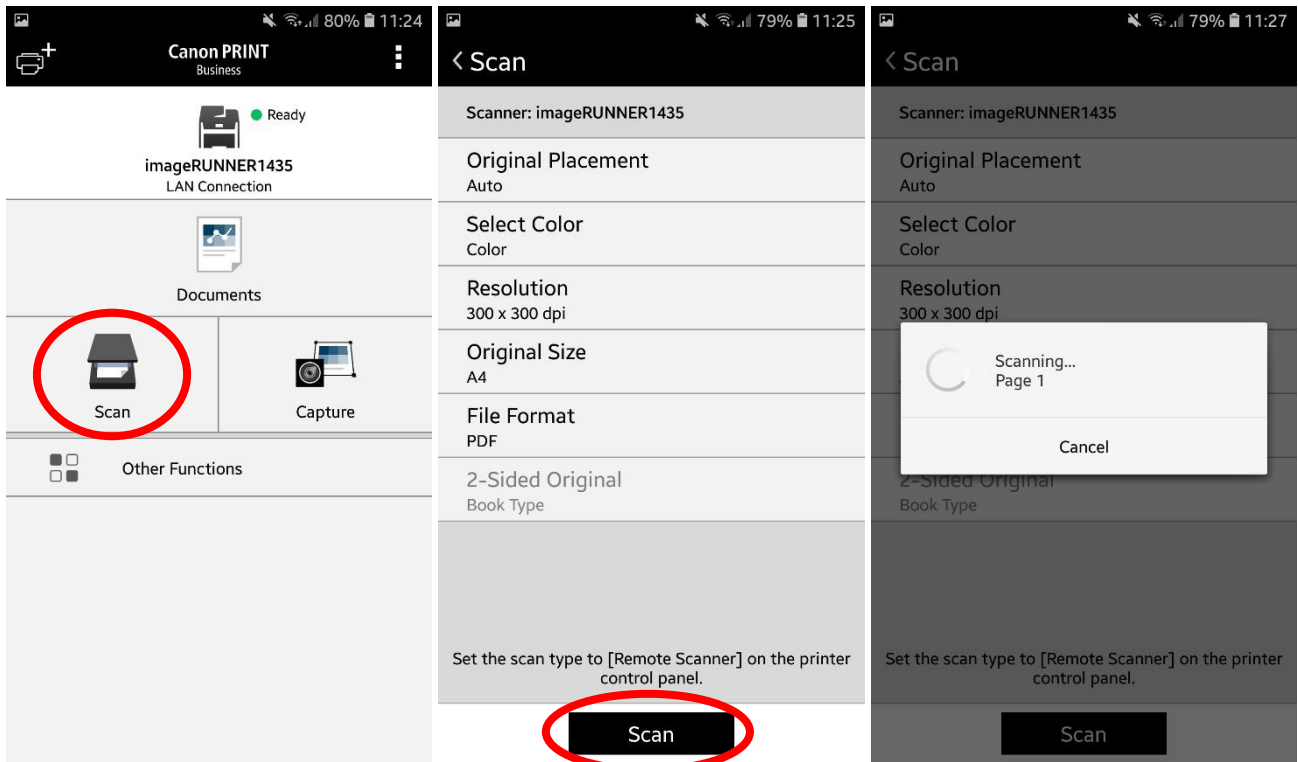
80% 11:24
Canon PRINT
Business
Ready
imageRUNNER1435
LAN Connection
Documents
Scan
Capture
Other Functions

79% 11:25
Scan
Scanner: imageRUNNER1435
Original Placement
Auto
Select Color
Color
Resolution
300 x 300 dpi
Original Size
A4
File Format
PDF
2-Sided Original
Book Type
Set the scan type to [Remote Scanner] on the printer control panel.
Scan

79% 11:27
Scan
Scanner: imageRUNNER1435
Original Placement
Auto
Select Color
Color
Resolution
300 x 300 dpi
Scanning...
Page 1
Cancel
2-Sided Original
Book Type
Set the scan type to [Remote Scanner] on the printer control panel.
Scan